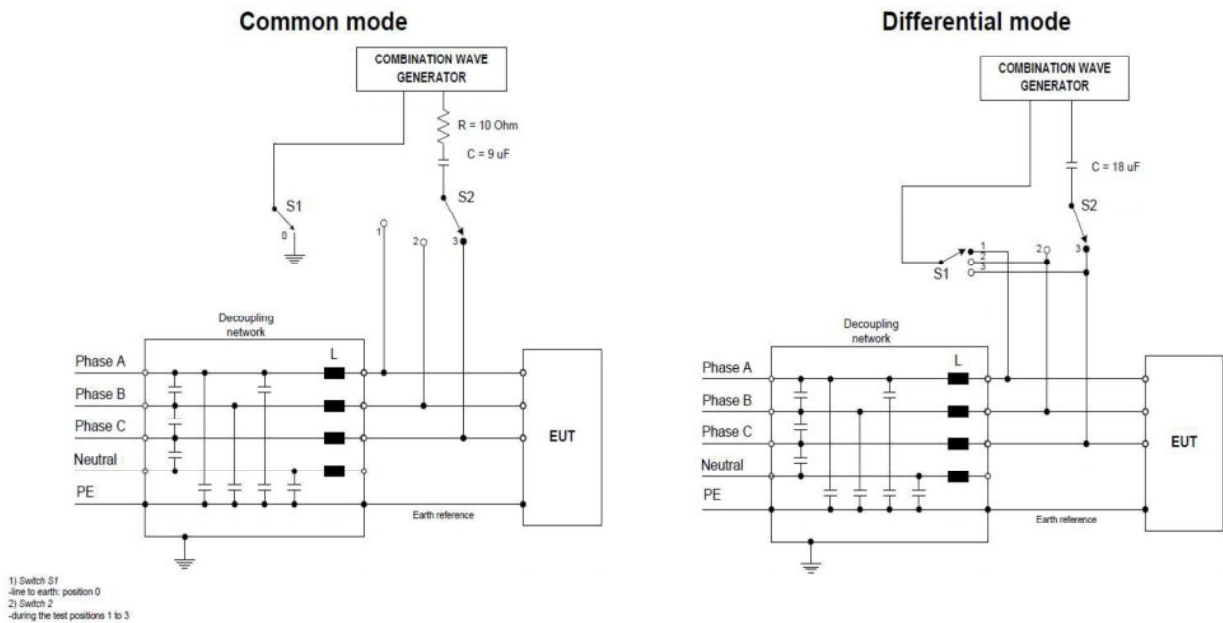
Common mode

COMBINATION WAVE GENERATOR

R = 10 Ohm

C = 9 uF

S1

0

S2

1

2

3

Decoupling network

L

Phase A

Phase B

Phase C

Neutral

PE

EUT

Earth reference

1) Switch S1
-line to earth: position 0
2) Switch 2
-during the test positions 1 to 3

Differential mode

COMBINATION WAVE GENERATOR

C = 18 uF

S2

1

2

3

S1

2

3

Decoupling network

L

Phase A

Phase B

Phase C

Neutral

PE

EUT

Earth reference